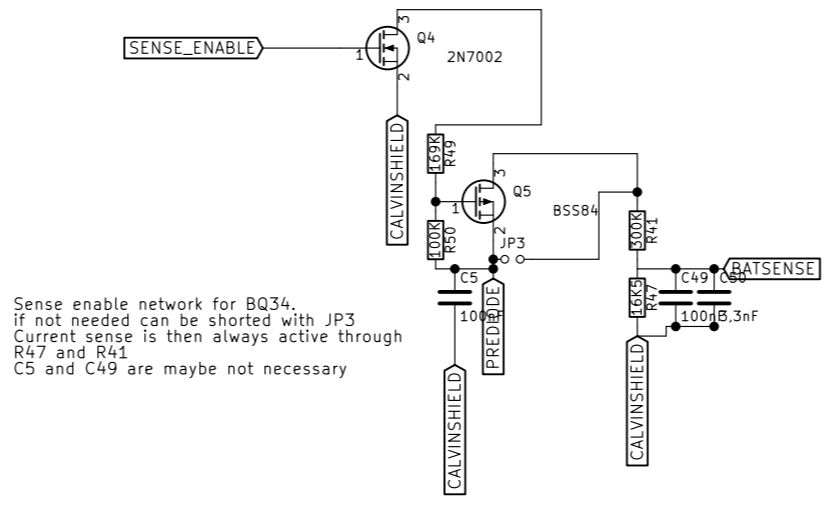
SENSE_ENABLE
3
Q4
1
2N7002
2
CALVINSHIELD
169K
R49
3
Q5
1
BSS84
2
300K
R41
100K
R50
JP3
C5
C49
C50
BATSENSE
16K5
R47
100n
100n
3,3nF
PREDIODE
CALVINSHIELD
CALVINSHIELD

Sense enable network for BQ34.
if not needed can be shorted with JP3
Current sense is then always active through
R47 and R41
C5 and C49 are maybe not necessary